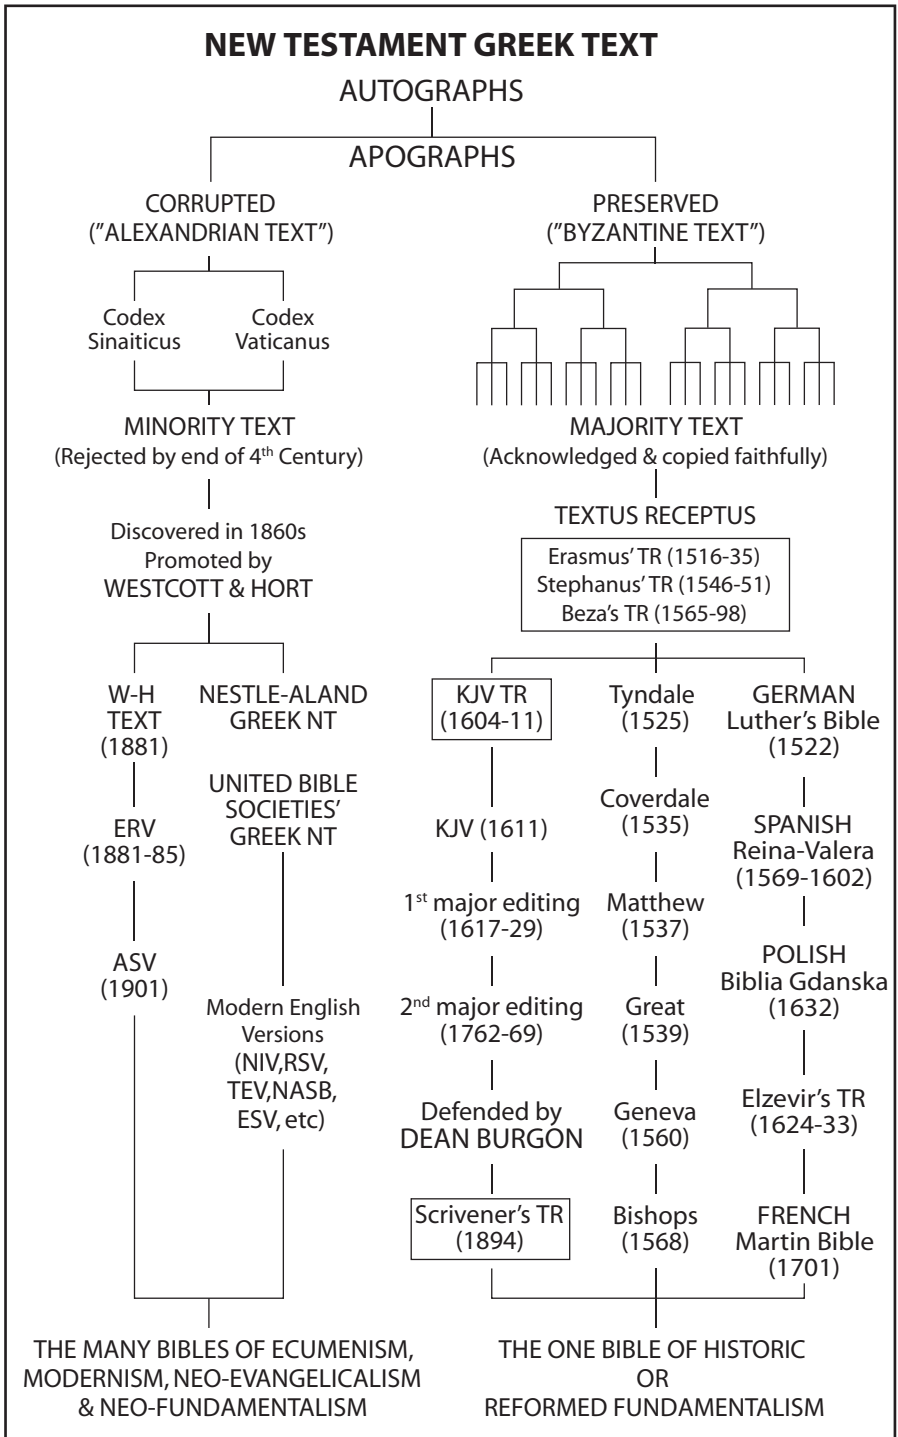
NEW TESTAMENT GREEK TEXT

AUTOGRAPHS

APOGRAPHS

CORRUPTED ("ALEXANDRIAN TEXT")

Codex Sinaiticus

Codex Vaticanus

MINORITY TEXT (Rejected by end of 4$^{th}$ Century)

Discovered in 1860s Promoted by WESTCOTT & HORT

W-H TEXT (1881)

ERV (1881-85)

ASV (1901)

NESTLE-ALAND GREEK NT

UNITED BIBLE SOCIETIES' GREEK NT

Modern English Versions (NIV,RSV, TEV,NASB, ESV, etc)

PRESERVED ("BYZANTINE TEXT")

MAJORITY TEXT (Acknowledged & copied faithfully)

TEXTUS RECEPTUS

Erasmus' TR (1516-35)
Stephanus' TR (1546-51)
Beza's TR (1565-98)

KJV TR (1604-11)

KJV (1611)

1$^{st}$ major editing (1617-29)

2$^{nd}$ major editing (1762-69)

Defended by DEAN BURGON

Scrivener's TR (1894)

Tyndale (1525)

Coverdale (1535)

Matthew (1537)

Great (1539)

Geneva (1560)

Bishops (1568)

GERMAN Luther's Bible (1522)

SPANISH Reina-Valera (1569-1602)

POLISH Biblia Gdanska (1632)

Elzevir's TR (1624-33)

FRENCH Martin Bible (1701)

THE MANY BIBLES OF ECUMENISM, MODERNISM, NEO-EVANGELICALISM & NEO-FUNDAMENTALISM

THE ONE BIBLE OF HISTORIC OR REFORMED FUNDAMENTALISM